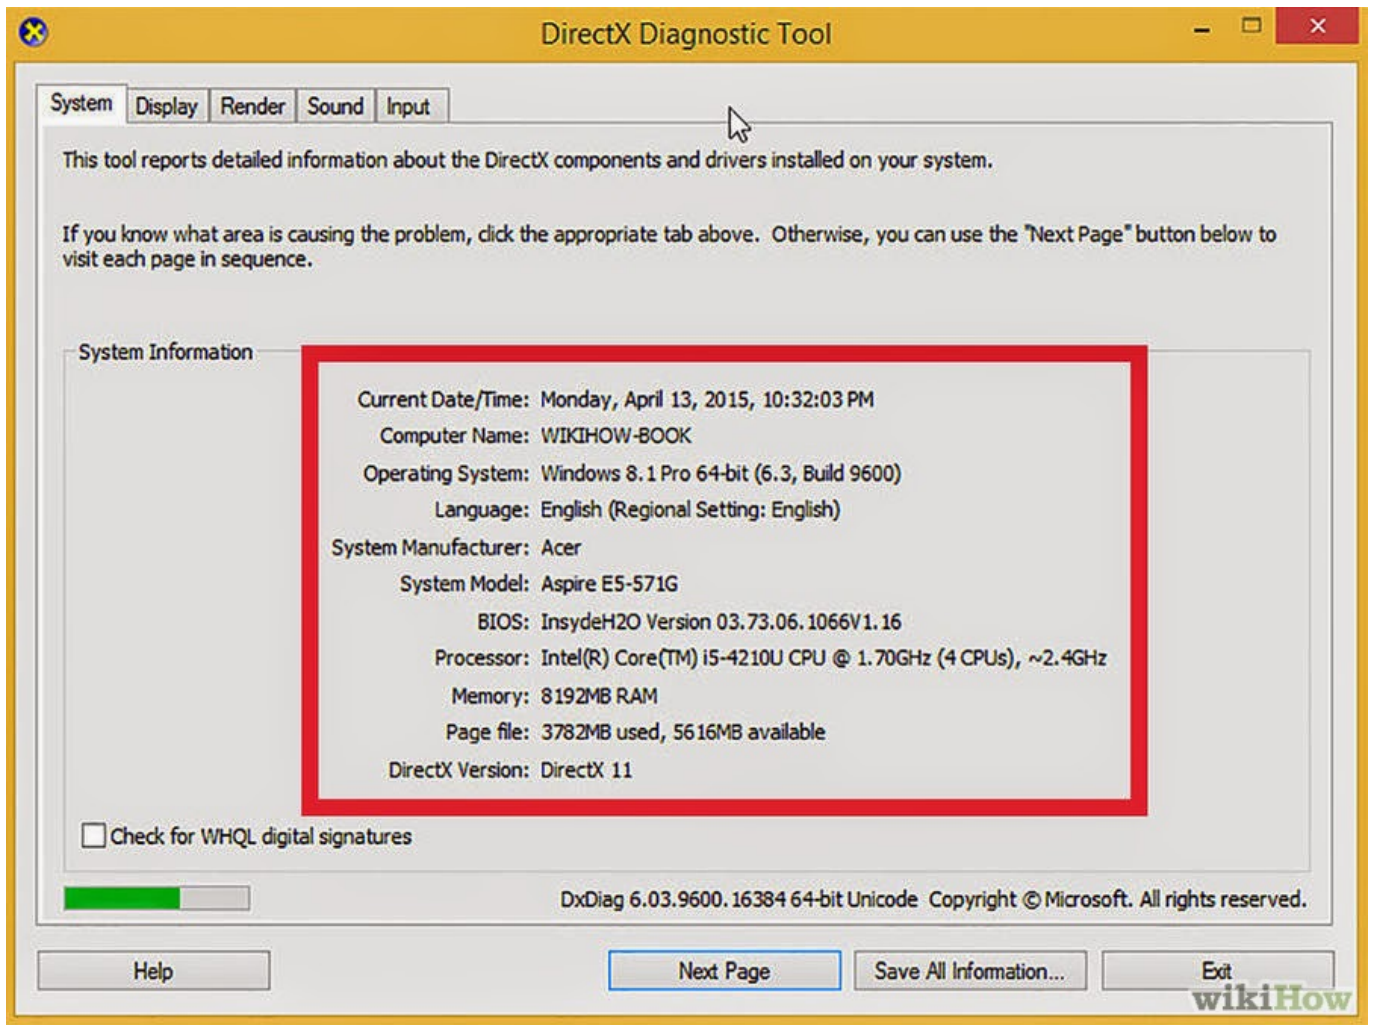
DirectX Diagnostic Tool

System | Display | Render | Sound | Input

This tool reports detailed information about the DirectX components and drivers installed on your system.

If you know what area is causing the problem, click the appropriate tab above. Otherwise, you can use the "Next Page" button below to visit each page in sequence.

System Information

Current Date/Time: Monday, April 13, 2015, 10:32:03 PM
Computer Name: WIKIHOW-BOOK
Operating System: Windows 8.1 Pro 64-bit (6.3, Build 9600)
Language: English (Regional Setting: English)
System Manufacturer: Acer
System Model: Aspire E5-571G
BIOS: InsydeH2O Version 03.73.06.1066V1.16
Processor: Intel(R) Core(TM) i5-4210U CPU @ 1.70GHz (4 CPUs), ~2.4GHz
Memory: 8192MB RAM
Page file: 3782MB used, 5616MB available
DirectX Version: DirectX 11

Check for WHQL digital signatures

DxDiag 6.03.9600.16384 64-bit Unicode Copyright © Microsoft. All rights reserved.

Help | Next Page | Save All Information... | Exit

wikiHow